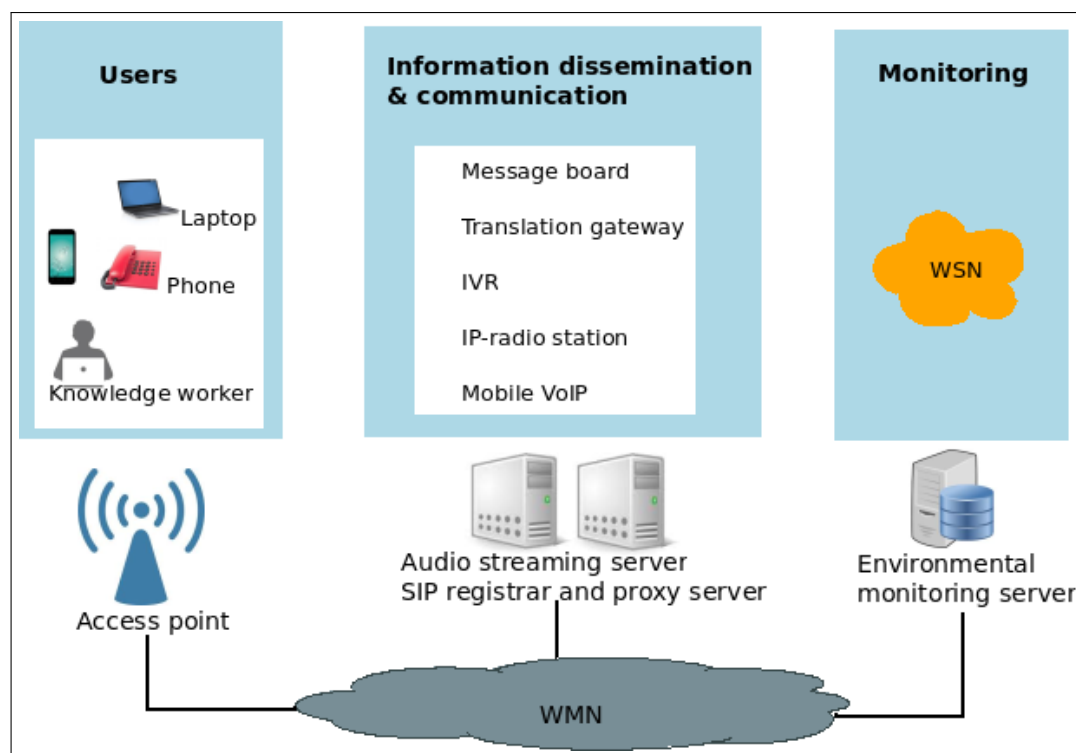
Users

Laptop

Phone

Knowledge worker

Information dissemination & communication

Message board

Translation gateway

IVR

IP-radio station

Mobile VoIP

Monitoring

WSN

Access point

Audio streaming server
SIP registrar and proxy server

Environmental
monitoring server

WMN